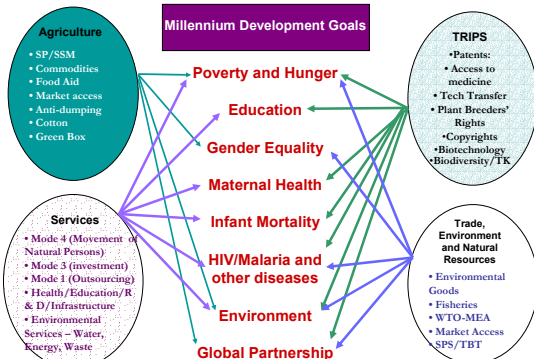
Millennium Development Goals

Agriculture
• SP/SSM
• Commodities
• Food Aid
• Market access
• Anti-dumping
• Cotton
• Green Box

TRIPS
•Patents:
• Access to medicine
• Tech Transfer
• Plant Breeders' Rights
•Copyrights
•Biotechnology
•Biodiversity/TK

Poverty and Hunger
Education
Gender Equality
Maternal Health
Infant Mortality
HIV/Malaria and other diseases
Environment
Global Partnership

Services
• Mode 4 (Movement of Natural Persons)
• Mode 3 (investment)
• Mode 1 (Outsourcing)
• Health/Education/R & D/Infrastructure
• Environmental Services – Water, Energy, Waste

Trade, Environment and Natural Resources
• Environmental Goods
• Fisheries
• WTO-MEA
• Market Access
• SPS/TBT